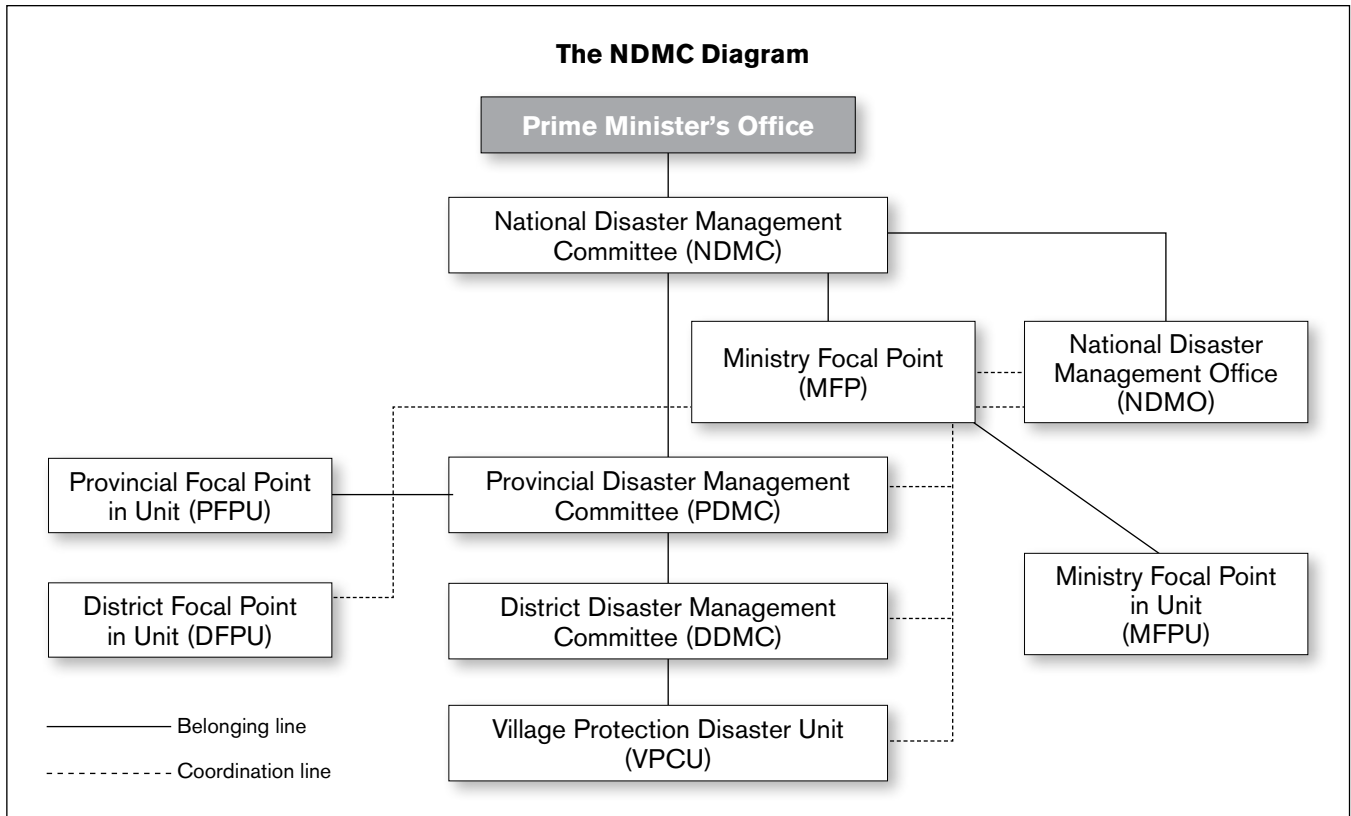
The NDMC Diagram

Prime Minister's Office

National Disaster Management Committee (NDMC)

Ministry Focal Point (MFP)

National Disaster Management Office (NDMO)

Provincial Focal Point in Unit (PFPU)

Provincial Disaster Management Committee (PDMC)

Ministry Focal Point in Unit (MFPU)

District Focal Point in Unit (DFPU)

District Disaster Management Committee (DDMC)

Village Protection Disaster Unit (VPCU)

Belonging line

Coordination line